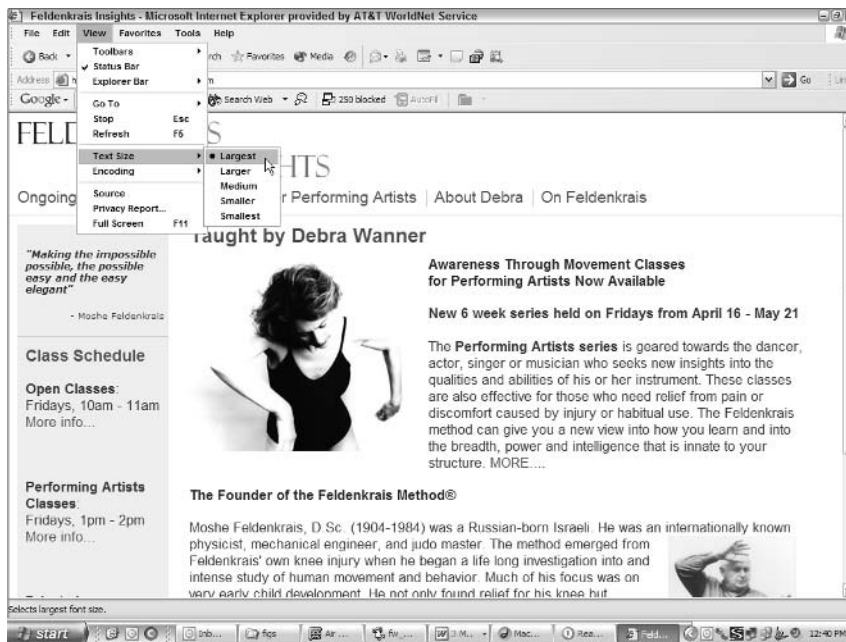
Feldenkrais Insights - Microsoft Internet Explorer provided by AT&T WorldNet Service

File Edit View Favorites Tools Help

Back

Toolbars
Status Bar
Explorer Bar
Go To
Stop Esc
Refresh F5
Text Size
Encoding
Source
Privacy Report...
Full Screen F11

Largest
Larger
Medium
Smaller
Smallest

rch Favorites Media

Address

Go

Google - Search Web 250 blocked AutoFill

FELD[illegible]S
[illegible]HTS

Ongoing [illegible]r Performing Artists | About Debra | On Feldenkrais

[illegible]aught by Debra Wanner

"Making the impossible possible, the possible easy and the easy elegant"

- Moshe Feldenkrais

Class Schedule

Open Classes:
Fridays, 10am - 11am
More info...

Performing Artists Classes:
Fridays, 1pm - 2pm
More info...

Awareness Through Movement Classes for Performing Artists Now Available

New 6 week series held on Fridays from April 16 - May 21

The Performing Artists series is geared towards the dancer, actor, singer or musician who seeks new insights into the qualities and abilities of his or her instrument. These classes are also effective for those who need relief from pain or discomfort caused by injury or habitual use. The Feldenkrais method can give you a new view into how you learn and into the breadth, power and intelligence that is innate to your structure. MORE....

The Founder of the Feldenkrais Method®

Moshe Feldenkrais, D.Sc. (1904-1984) was a Russian-born Israeli. He was an internationally known physicist, mechanical engineer, and judo master. The method emerged from Feldenkrais' own knee injury when he began a life long investigation into and intense study of human movement and behavior. Much of his focus was on very early child development. He not only found relief for his knee but

Selects largest font size.

start Inb... figs Air ... fw_... 3 M... Mac... Rea... Feld... 12:40 PM